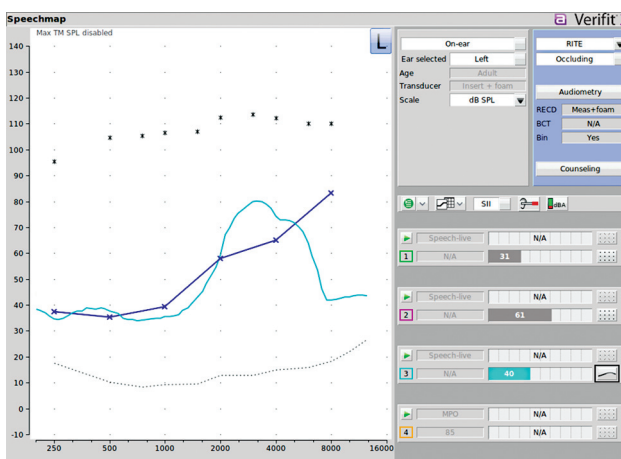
Speechmap
Verifit

Max TM SPL disabled

L

140
130
120
110
100
90
80
70
60
50
40
30
20
10
0
-10

250
500
1000
2000
4000
8000
16000

On-ear
Ear selected
Left
Age
Adult
Transducer
Insert + foam
Scale
dB SPL

RITE
Occluding
Audiometry
RECD
Meas+foam
BCT
N/A
Bin
Yes
Counseling

SII
dBA

Speech-live
N/A
1
N/A
31

Speech-live
N/A
2
N/A
61

Speech-live
N/A
3
N/A
40

MPO
N/A
4
85
N/A